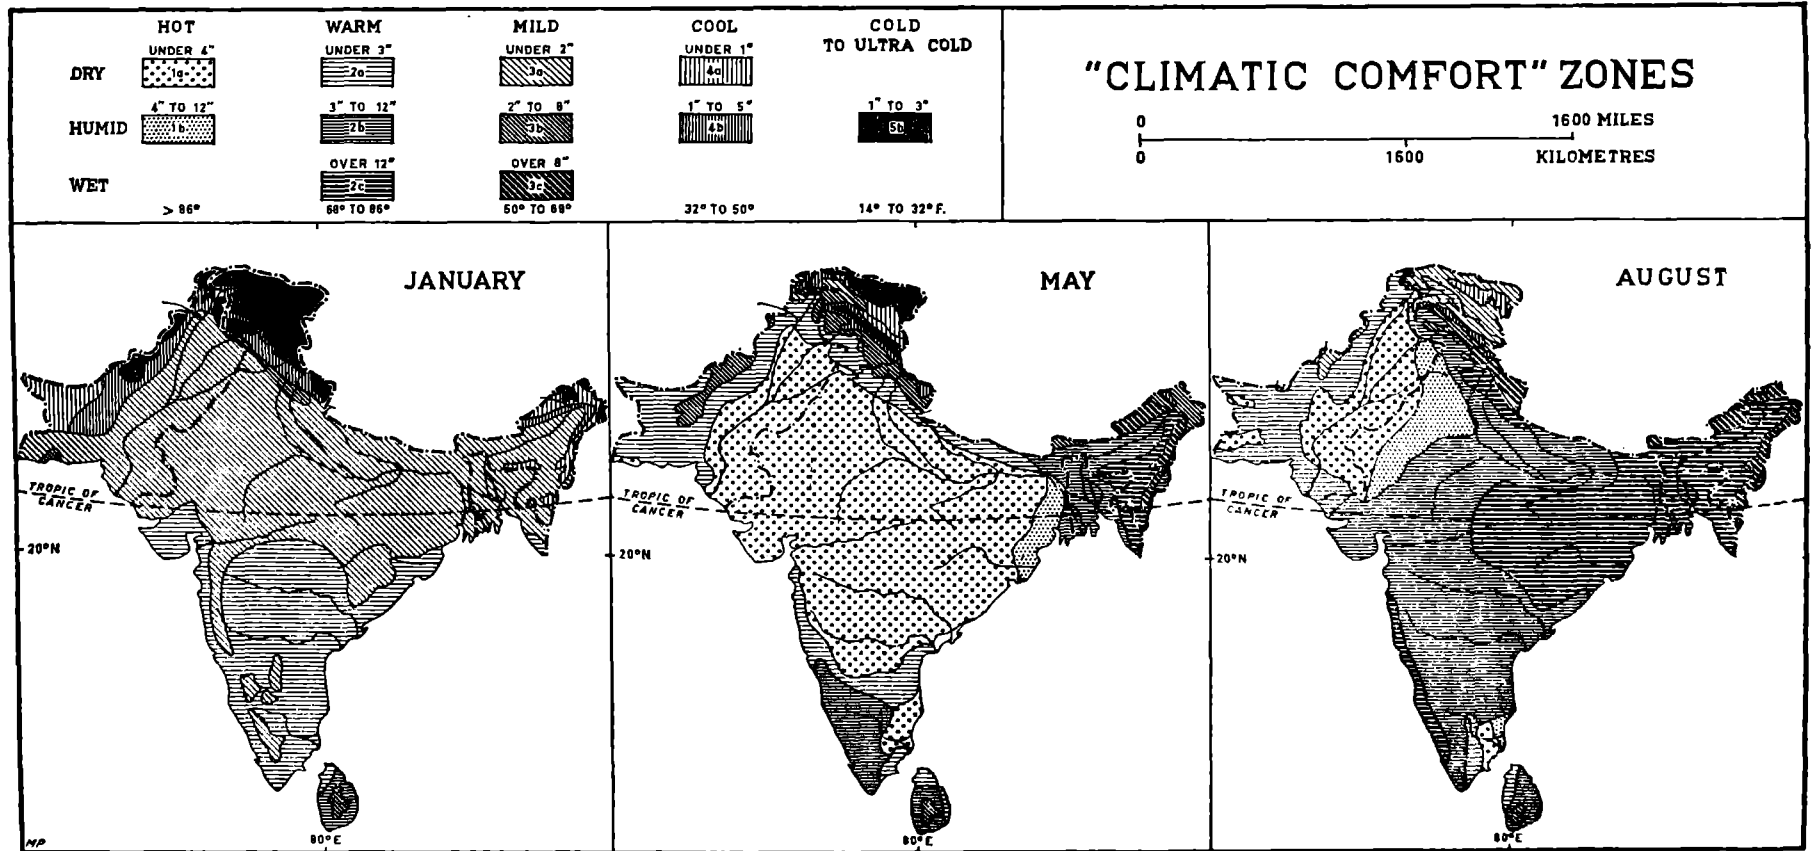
| | HOT | WARM | MILD | COOL | COLD TO ULTRA COLD |
|---|---|---|---|---|---|
| DRY | UNDER 4" 1a | UNDER 3" 2a | UNDER 2" 3a | UNDER 1" 4a | |
| HUMID | 4" TO 12" 1b | 3" TO 12" 2b | 2" TO 8" 3b | 1" TO 5" 4b | 1" TO 3" 5b |
| WET | | OVER 12" 2c | OVER 8" 3c | | |
| | > 86° | 68° TO 86° | 50° TO 68° | 32° TO 50° | 14° TO 32° F. |

"CLIMATIC COMFORT" ZONES

0 1600 MILES
0 1600 KILOMETRES

JANUARY

TROPIC OF CANCER

20°N

80°E

MP

MAY

TROPIC OF CANCER

20°N

80°E

AUGUST

TROPIC OF CANCER

20°N

80°E